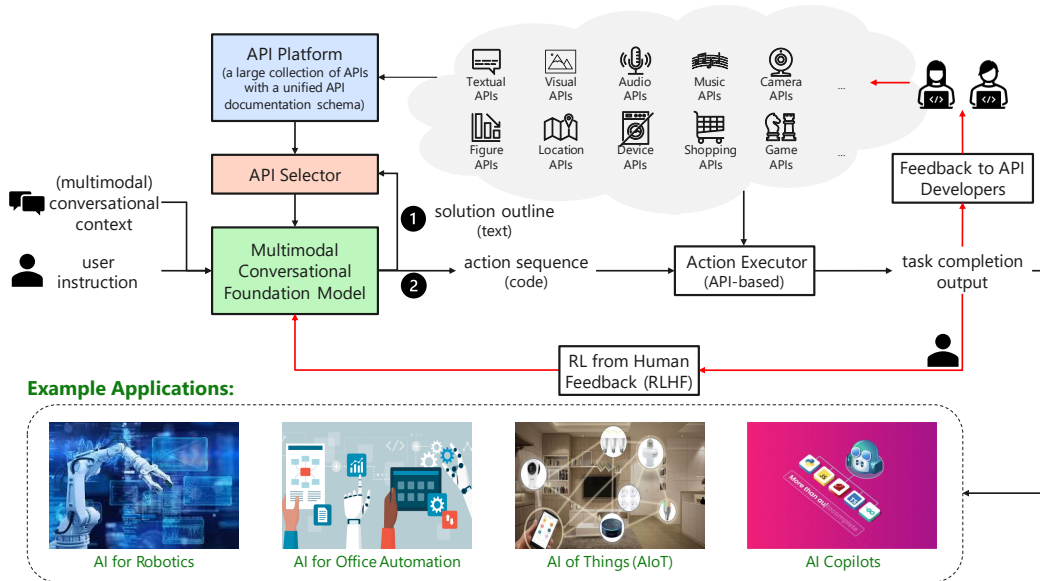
API Platform
(a large collection of APIs with a unified API documentation schema)

Textual APIs
Visual APIs
Audio APIs
Music APIs
Camera APIs
...
Figure APIs
Location APIs
Device APIs
Shopping APIs
Game APIs
...

API Selector

(multimodal) conversational context

user instruction

Multimodal Conversational Foundation Model

1 solution outline (text)

2 action sequence (code)

Action Executor (API-based)

task completion output

Feedback to API Developers

RL from Human Feedback (RLHF)

Example Applications:

AI for Robotics
AI for Office Automation
AI of Things (AIoT)
AI Copilots